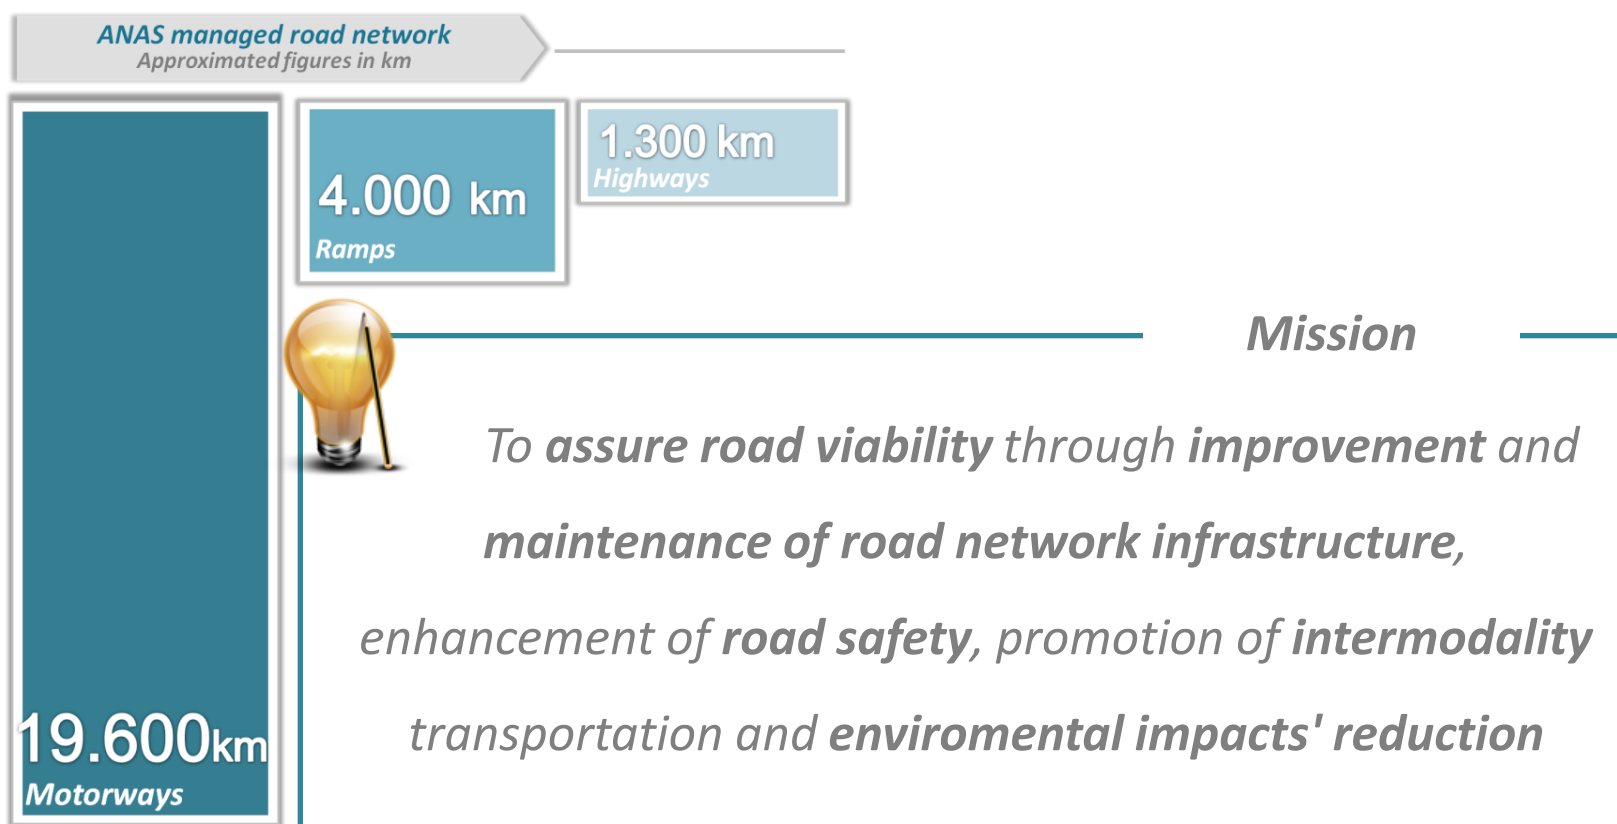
ANAS managed road network
Approximated figures in km

4.000 km
Ramps

1.300 km
Highways

19.600km
Motorways

Mission

To assure road viability through improvement and maintenance of road network infrastructure, enhancement of road safety, promotion of intermodality transportation and enviromental impacts' reduction